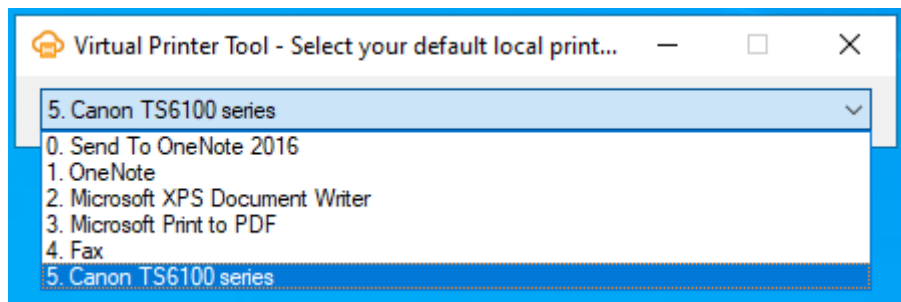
Virtual Printer Tool - Select your default local print...

5. Canon TS6100 series

0. Send To OneNote 2016
1. OneNote
2. Microsoft XPS Document Writer
3. Microsoft Print to PDF
4. Fax
5. Canon TS6100 series